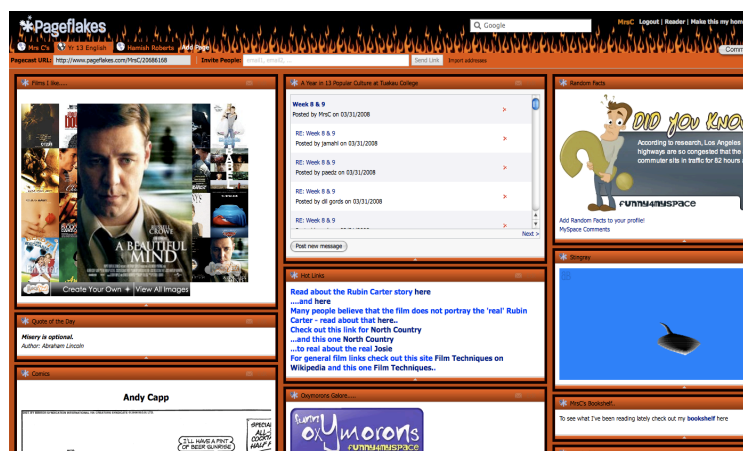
Pageflakes
Google
MrsC | Logout | Reader | Make this my hom
Mrs C's | Yr 13 English | Hamish Roberts | Add Page
Pagecast URL: http://www.pageflakes.com/MrsC/20686168
Invite People: email1, email2, ... Send Link Import addresses

Films I like.....
RUSSELL CROWE
A BEAUTIFUL MIND
Create Your Own + | View All Images

Quote of the Day
Misery is optional.
Author: Abraham Lincoln

Comics
Andy Capp
I'LL HAVE A PINT OF BEER GUINNESS
SPECIAL ALL COCKTAIL HALF

A Year in 13 Popular Culture at Tuakau College
Week 8 & 9
Posted by MrsC on 03/31/2008
RE: Week 8 & 9
Posted by jamahl on 03/31/2008
RE: Week 8 & 9
Posted by paedz on 03/31/2008
RE: Week 8 & 9
Posted by dil gords on 03/31/2008
RE: Week 8 & 9
Next >
Post new message

Hot Links
Read about the Rubin Carter story here
....and here
Many people believe that the film does not portray the 'real' Rubin Carter - read about that here..
Check out this link for North Country
...and this one North Country
...to real about the real Josie
For general film links check out this site Film Techniques on Wikipedia and this one Film Techniques..

Oxymorons Galore.....
funny oxymorons funny4myspace

Random Facts
DID YOU KNOW
According to research, Los Angeles highways are so congested that the commuter sits in traffic for 82 hours a
funny4myspace
Add Random Facts to your profile!
MySpace Comments

Stingray

MrsC's Bookshelf...
To see what I've been reading lately check out my bookshelf here